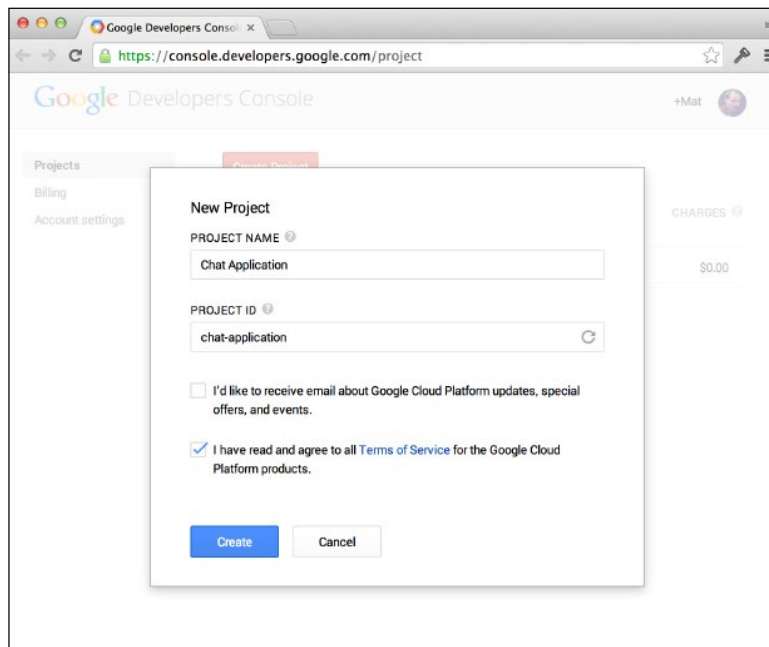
Google Developers Conso ×

https://console.developers.google.com/project

Google Developers Console

+Mat

Projects
Billing
Account settings

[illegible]

CHARGES

$0.00

New Project

PROJECT NAME

Chat Application

PROJECT ID

chat-application

I'd like to receive email about Google Cloud Platform updates, special offers, and events.

I have read and agree to all Terms of Service for the Google Cloud Platform products.

Create

Cancel